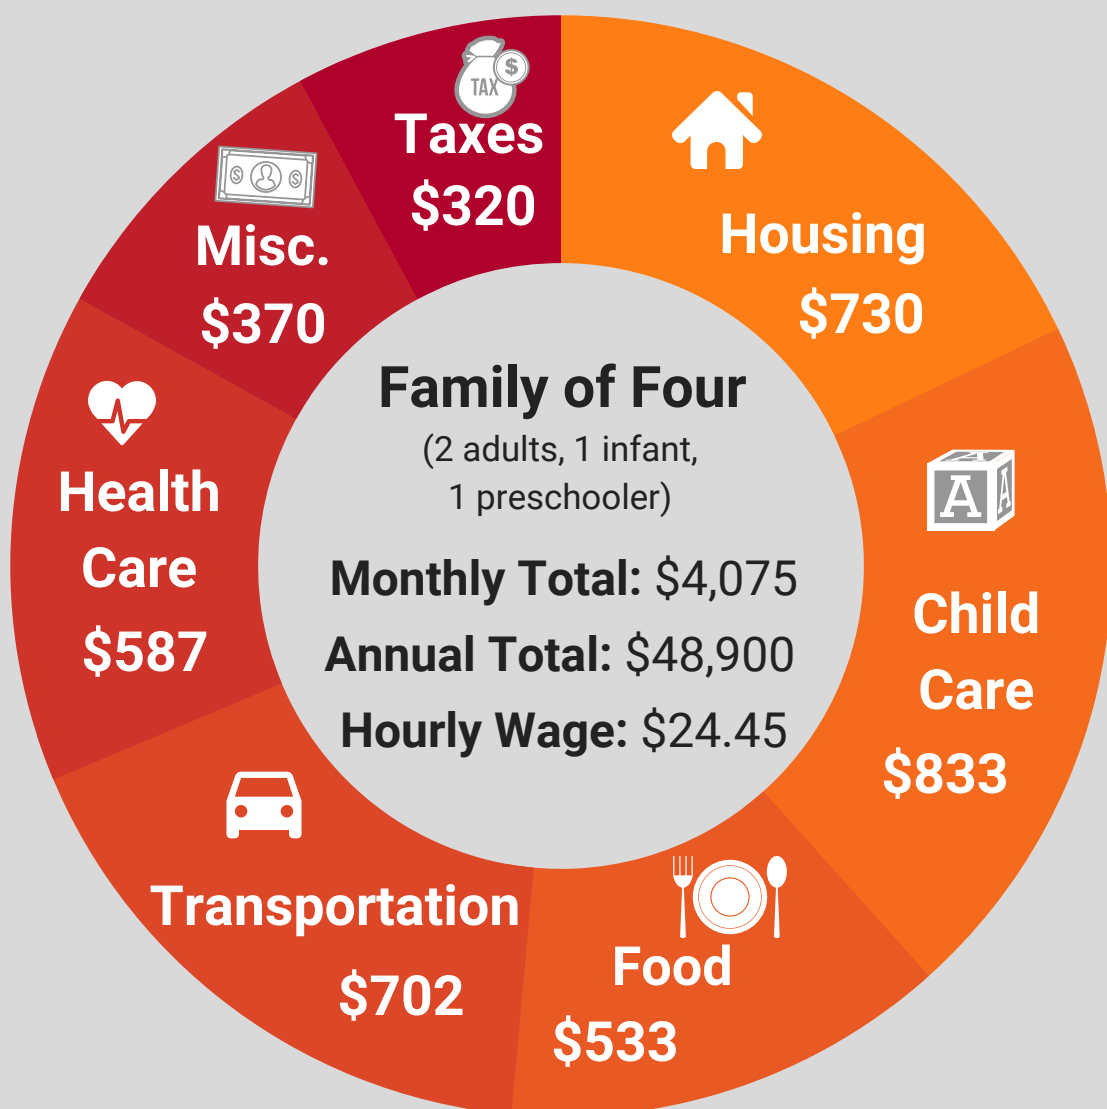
TAX $

Taxes
$320

Housing
$730

Misc.
$370

Family of Four
(2 adults, 1 infant, 1 preschooler)

Monthly Total: $4,075
Annual Total: $48,900
Hourly Wage: $24.45

A A

Child Care
$833

Health Care
$587

Transportation
$702

Food
$533